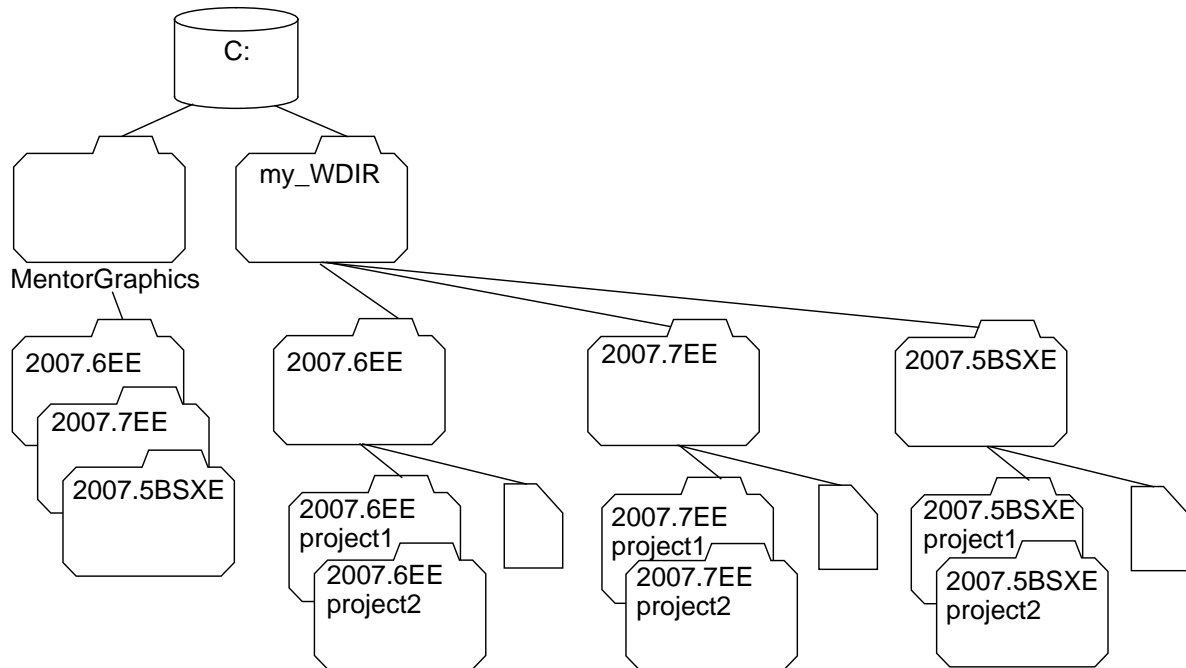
C:

my_WDIR

MentorGraphics

2007.6EE

2007.7EE

2007.5BSXE

2007.6EE

2007.7EE

2007.5BSXE

2007.6EE project1

2007.6EE project2

2007.7EE project1

2007.7EE project2

2007.5BSXE project1

2007.5BSXE project2